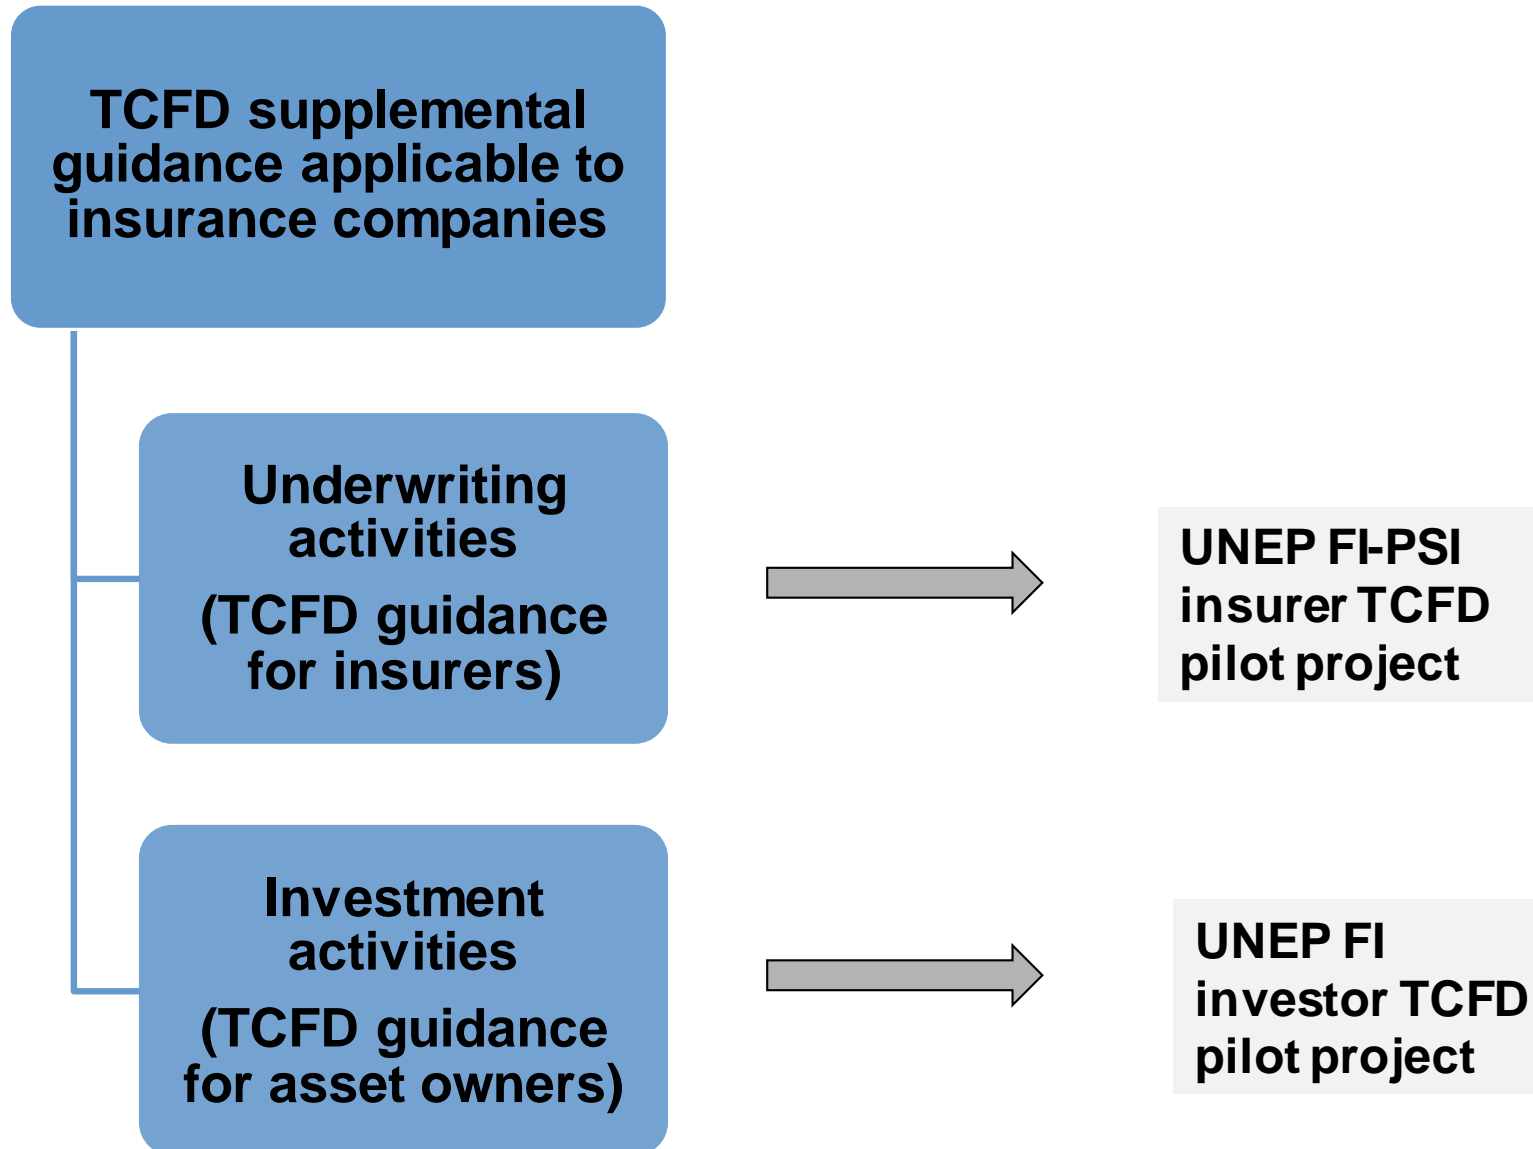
TCFD supplemental guidance applicable to insurance companies

Underwriting activities

(TCFD guidance for insurers)

UNEP FI-PSI insurer TCFD pilot project

Investment activities

(TCFD guidance for asset owners)

UNEP FI investor TCFD pilot project